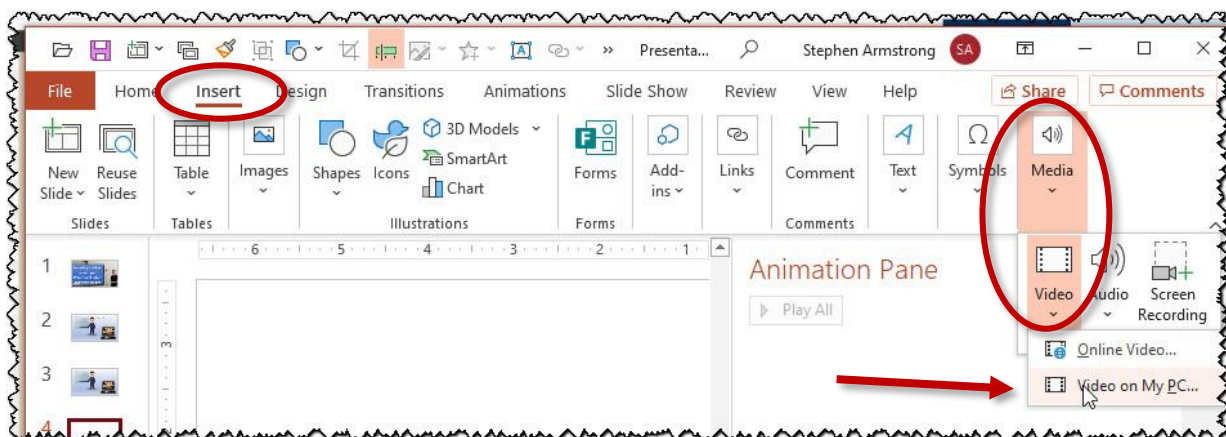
Presenta... Stephen Armstrong SA

File Home Insert Design Transitions Animations Slide Show Review View Help Share Comments

New Slide Reuse Slides
Slides
Table
Tables
Images
Shapes Icons 3D Models SmartArt Chart
Illustrations
Forms
Forms
Add-ins
Links
Comment
Comments
Text
Symbols
Media

1
2
3
4

6 5 4 3 2 1

3

Animation Pane
Play All

Video Audio Screen Recording
Online Video...
Video on My PC...